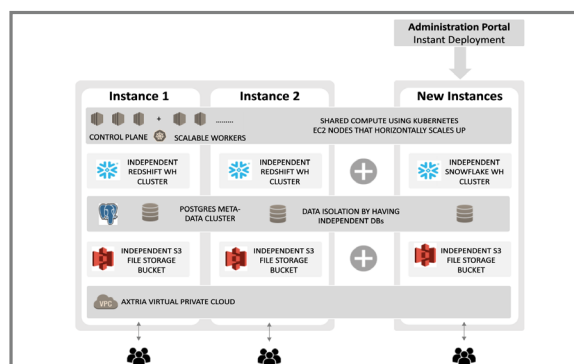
Administration Portal
Instant Deployment

Instance 1

Instance 2

New Instances

+ ........

CONTROL PLANE SCALABLE WORKERS

SHARED COMPUTE USING KUBERNETES EC2 NODES THAT HORIZONTALLY SCALES UP

INDEPENDENT REDSHIFT WH CLUSTER

INDEPENDENT REDSHIFT WH CLUSTER

INDEPENDENT SNOWFLAKE WH CLUSTER

POSTGRES META-DATA CLUSTER

DATA ISOLATION BY HAVING INDEPENDENT DBs

INDEPENDENT S3 FILE STORAGE BUCKET

INDEPENDENT S3 FILE STORAGE BUCKET

INDEPENDENT S3 FILE STORAGE BUCKET

VPC AXTRIA VIRTUAL PRIVATE CLOUD